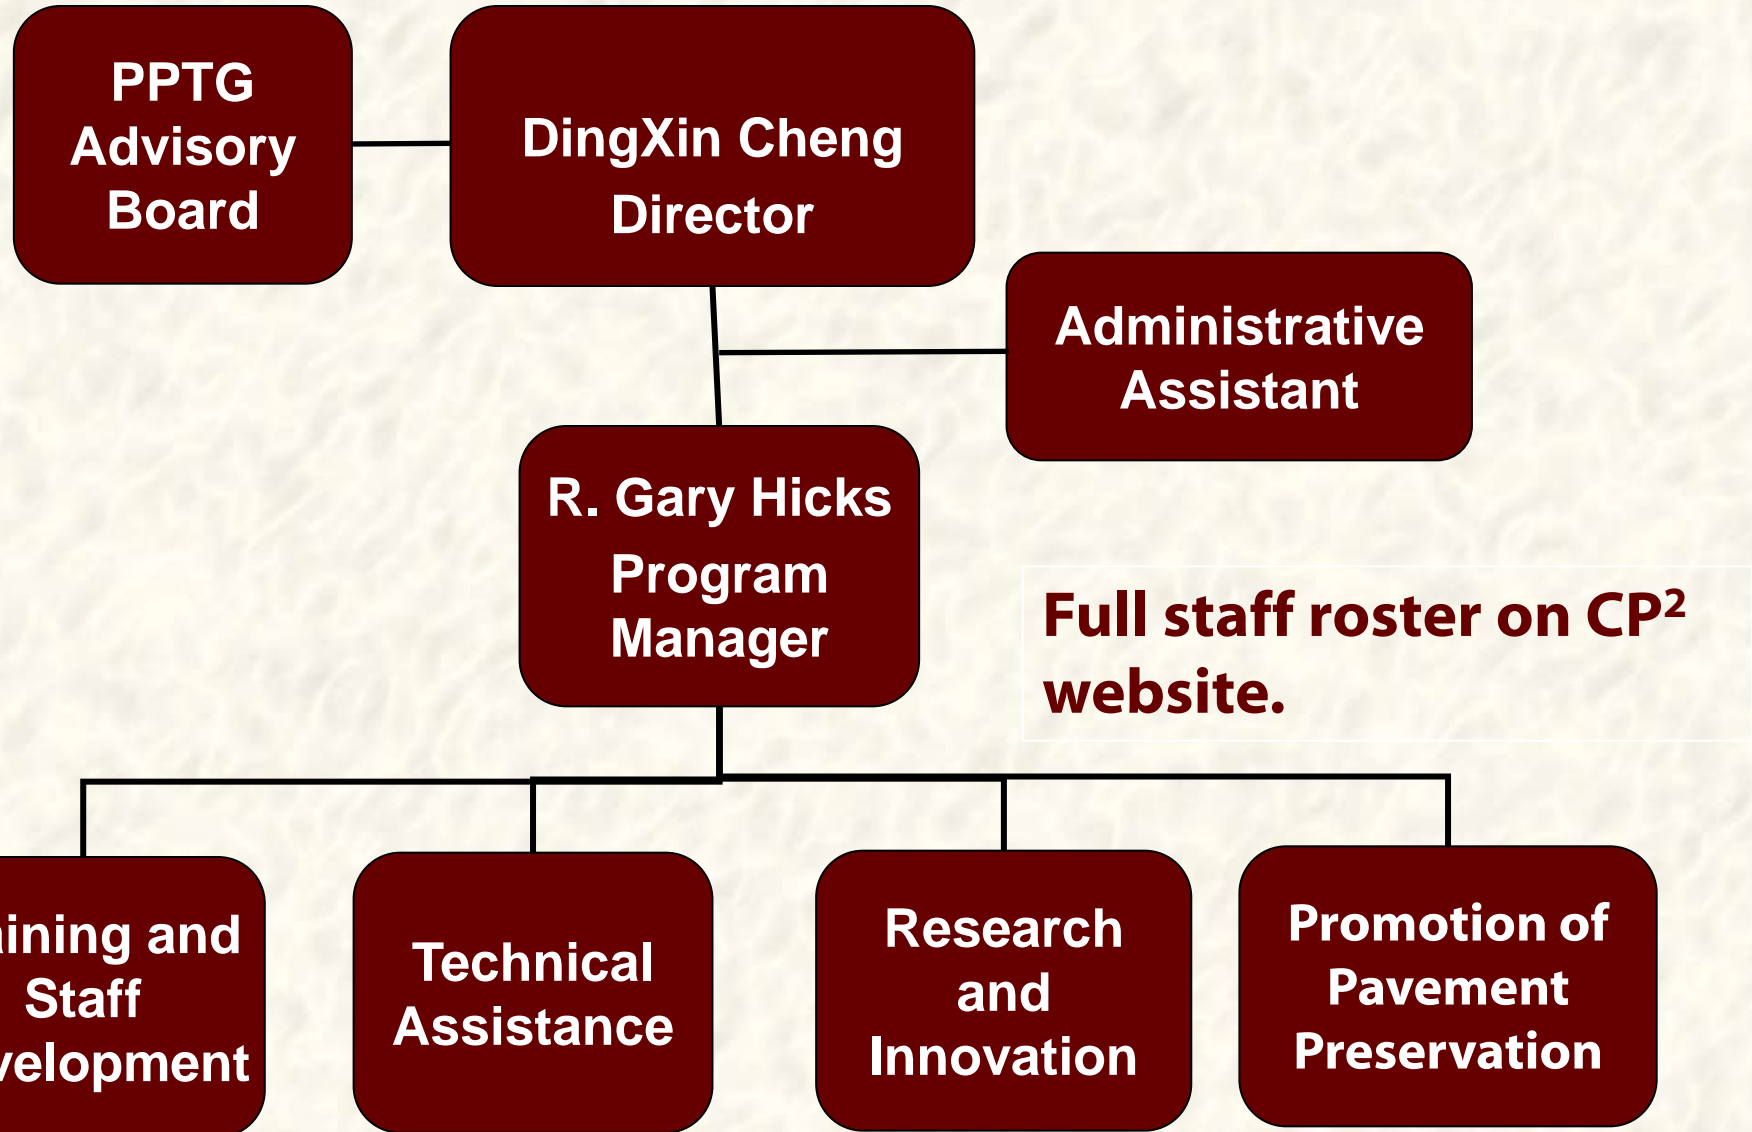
PPTG Advisory Board

DingXin Cheng Director

Administrative Assistant

R. Gary Hicks Program Manager

Full staff roster on CP² website.

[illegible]ining and Staff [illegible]velopment

Technical Assistance

Research and Innovation

Promotion of Pavement Preservation